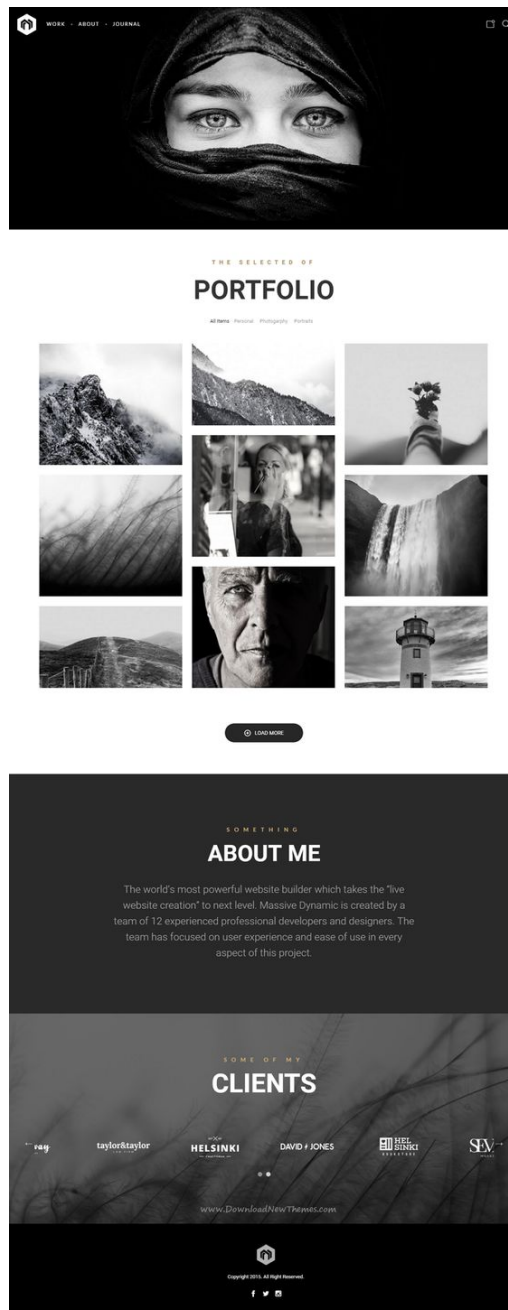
WORK · ABOUT · JOURNAL

THE SELECTED OF

PORTFOLIO

All Items Personal Photography Portraits

LOAD MORE

SOMETHING

ABOUT ME

The world's most powerful website builder which takes the "live website creation" to next level. Massive Dynamic is created by a team of 12 experienced professional developers and designers. The team has focused on user experience and ease of use in every aspect of this project.

SOME OF MY

CLIENTS

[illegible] taylor&taylor HELSINKI DAVID + JONES HEL SINKI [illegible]

www.DownloadNewThemes.com

Copyright 2015. All Right Reserved.